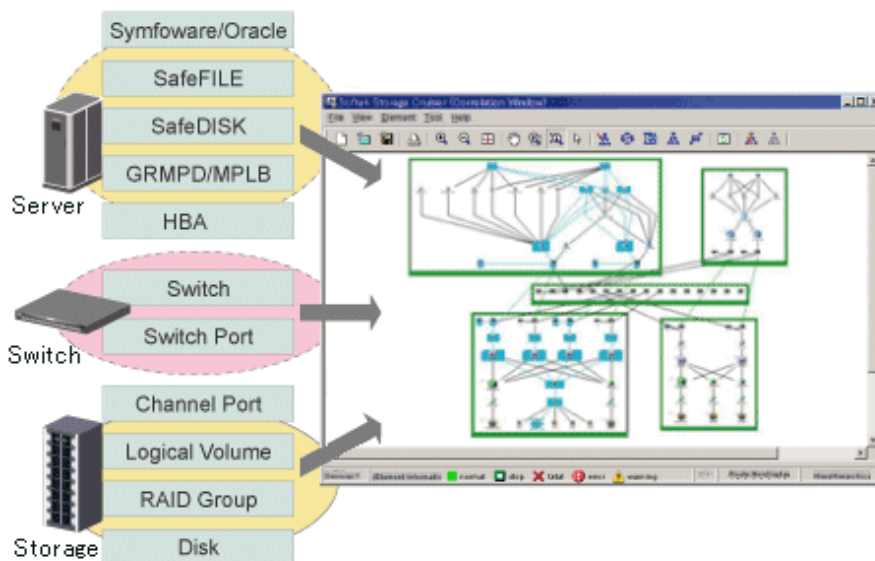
Symfoware/Oracle
SafeFILE
SafeDISK
GRMPD/MPLB
Server
HBA
Switch
Switch Port
Switch
Channel Port
Logical Volume
RAID Group
Storage
Disk

Softek Storage Cruiser (Correlation Window)
File View Element Tool Help
normal stop fatal error warning